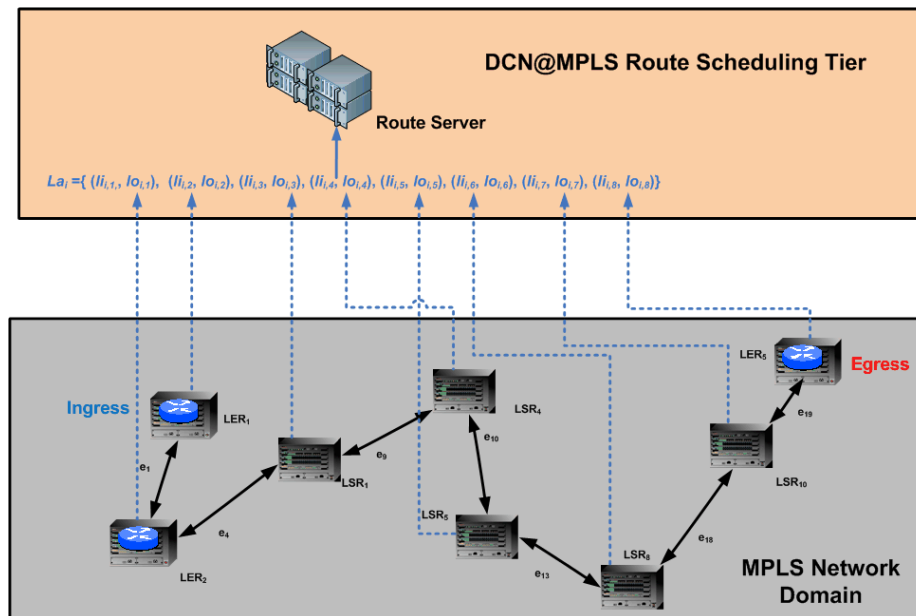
DCN@MPLS Route Scheduling Tier

Route Server

$La_i = \{ (li_{i,1}, lo_{i,1}), (li_{i,2}, lo_{i,2}), (li_{i,3}, lo_{i,3}), (li_{i,4}, lo_{i,4}), (li_{i,5}, lo_{i,5}), (li_{i,6}, lo_{i,6}), (li_{i,7}, lo_{i,7}), (li_{i,8}, lo_{i,8}) \}$

Ingress

LER$_1$

e$_1$

LER$_2$

e$_4$

LSR$_1$

e$_9$

LSR$_4$

e$_{10}$

LSR$_5$

e$_{13}$

LSR$_8$

e$_{18}$

LSR$_{10}$

e$_{19}$

LER$_5$

Egress

MPLS Network Domain